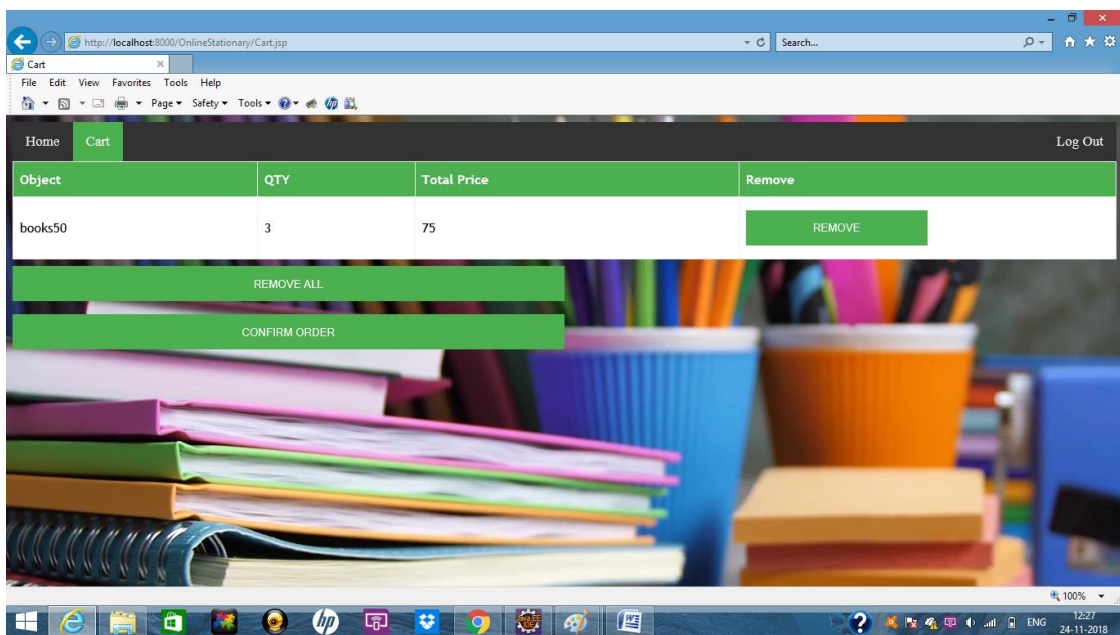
http://localhost:8000/OnlineStationary/Cart.jsp

Search...

Cart

File Edit View Favorites Tools Help

Page ▾ Safety ▾ Tools ▾

Home Cart

Log Out

| Object | QTY | Total Price | Remove |
|---|---|---|---|
| books50 | 3 | 75 | REMOVE |

REMOVE ALL

CONFIRM ORDER

100%

ENG

12:27
24-11-2018